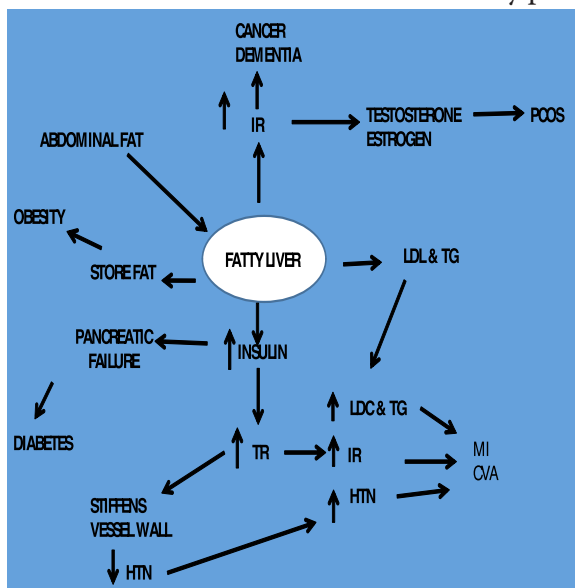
CANCER
DEMENTIA

IR

TESTOSTERONE
ESTROGEN

PCOS

ABDOMINAL FAT

OBESITY

STORE FAT

FATTY LIVER

LDL & TG

PANCREATIC
FAILURE

INSULIN

DIABETES

LDC & TG

TR

IR

MI
CVA

HTN

STIFFENS
VESSEL WALL

HTN